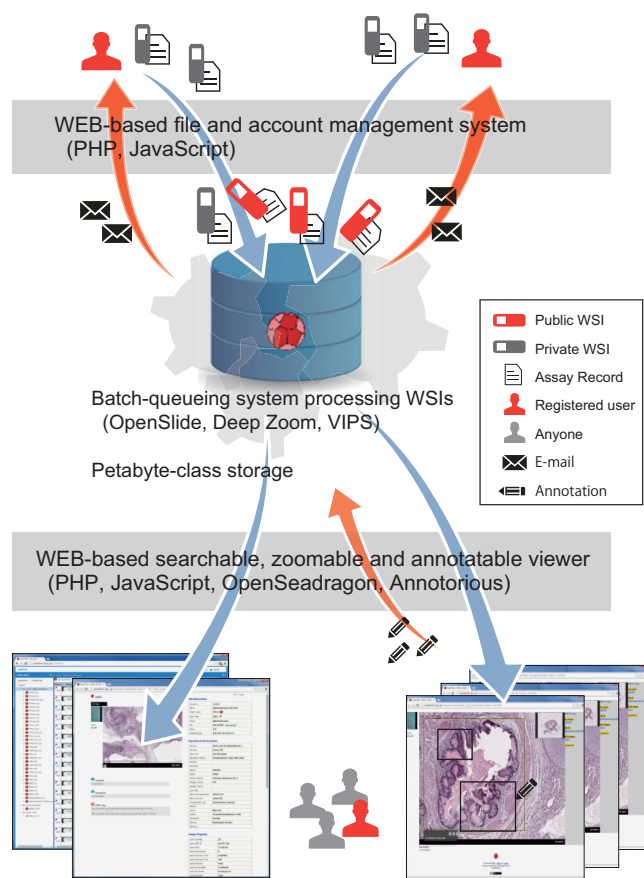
WEB-based file and account management system (PHP, JavaScript)

Batch-queueing system processing WSIs (OpenSlide, Deep Zoom, VIPS)

Petabyte-class storage

Public WSI
Private WSI
Assay Record
Registered user
Anyone
E-mail
Annotation

WEB-based searchable, zoomable and annotatable viewer (PHP, JavaScript, OpenSeadragon, Annotorious)